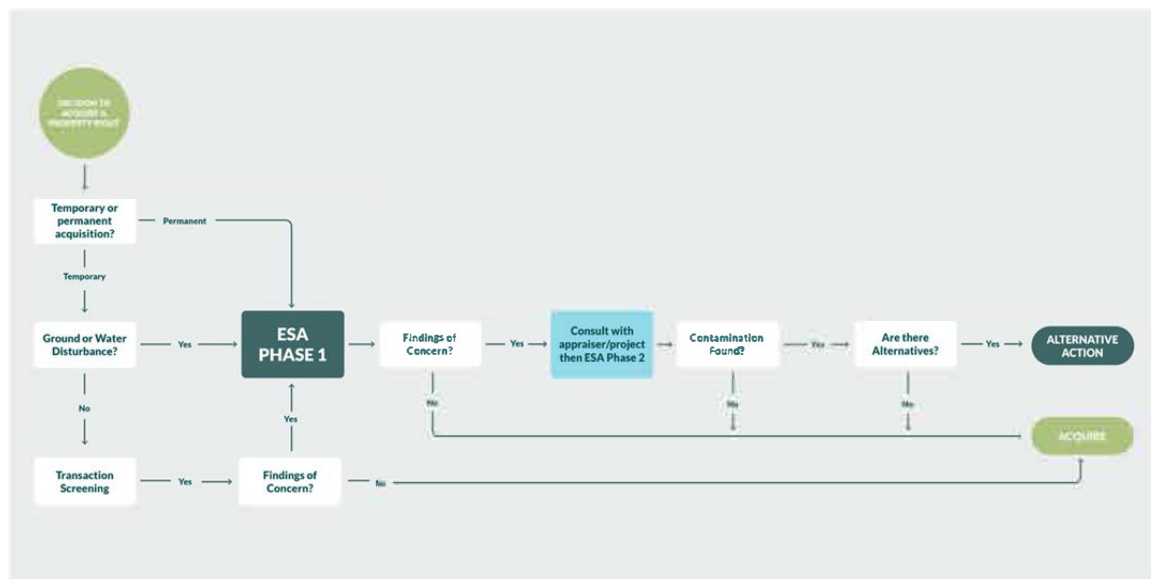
DECISION TO ACQUIRE A PROPERTY RIGHT

Temporary or permanent acquisition?

Permanent

Temporary

Ground or Water Disturbance?

Yes

ESA PHASE 1

Findings of Concern?

Yes

Consult with appraiser/project then ESA Phase 2

Contamination Found?

Yes

Are there Alternatives?

Yes

ALTERNATIVE ACTION

No

No

No

No

ACQUIRE

Yes

Transaction Screening

Yes

Findings of Concern?

No